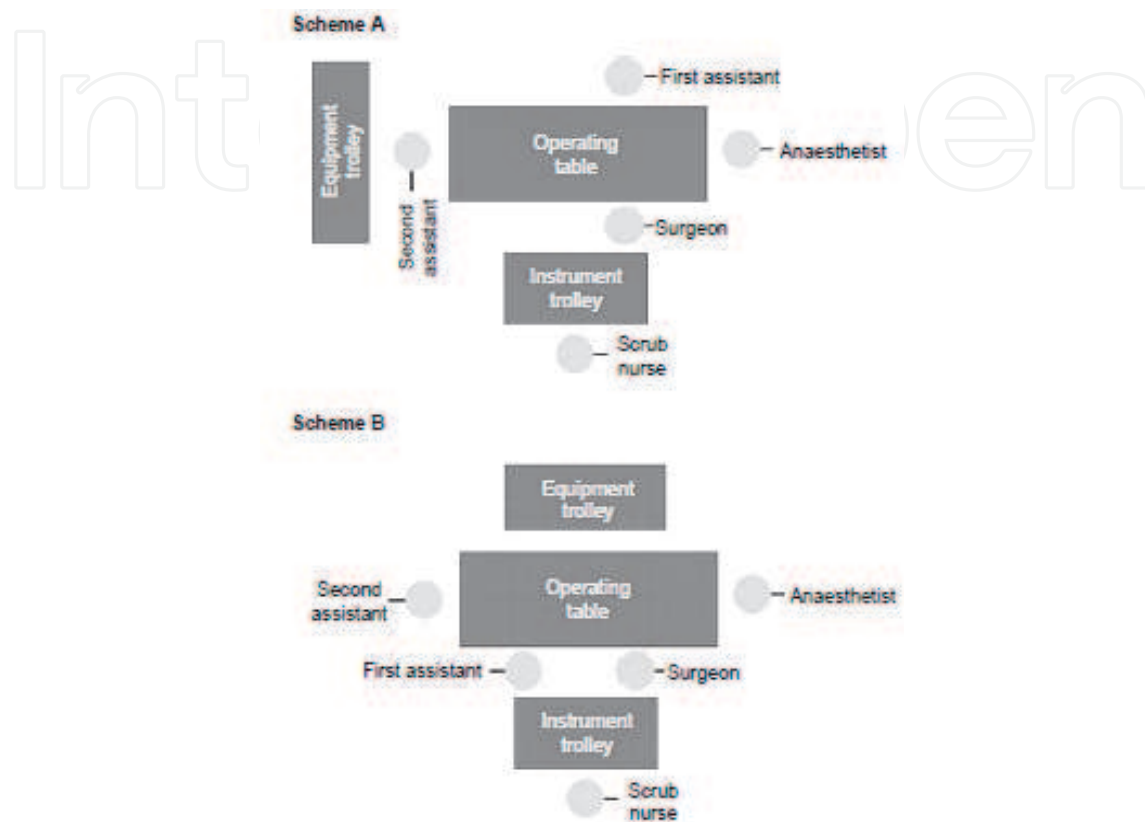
Scheme A

Equipment trolley

First assistant

Operating table

Anaesthetist

Second assistant

Surgeon

Instrument trolley

Scrub nurse

Scheme B

Equipment trolley

Second assistant

Operating table

Anaesthetist

First assistant

Surgeon

Instrument trolley

Scrub nurse